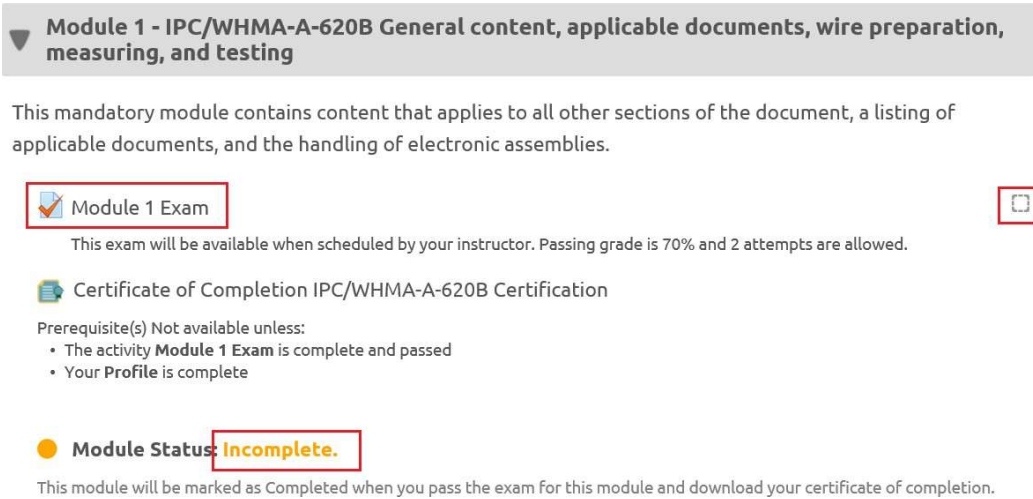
Module 1 - IPC/WHMA-A-620B General content, applicable documents, wire preparation, measuring, and testing

This mandatory module contains content that applies to all other sections of the document, a listing of applicable documents, and the handling of electronic assemblies.

Module 1 Exam

This exam will be available when scheduled by your instructor. Passing grade is 70% and 2 attempts are allowed.

Certificate of Completion IPC/WHMA-A-620B Certification

Prerequisite(s) Not available unless:
• The activity **Module 1 Exam** is complete and passed
• Your **Profile** is complete

Module Status: Incomplete.

This module will be marked as Completed when you pass the exam for this module and download your certificate of completion.